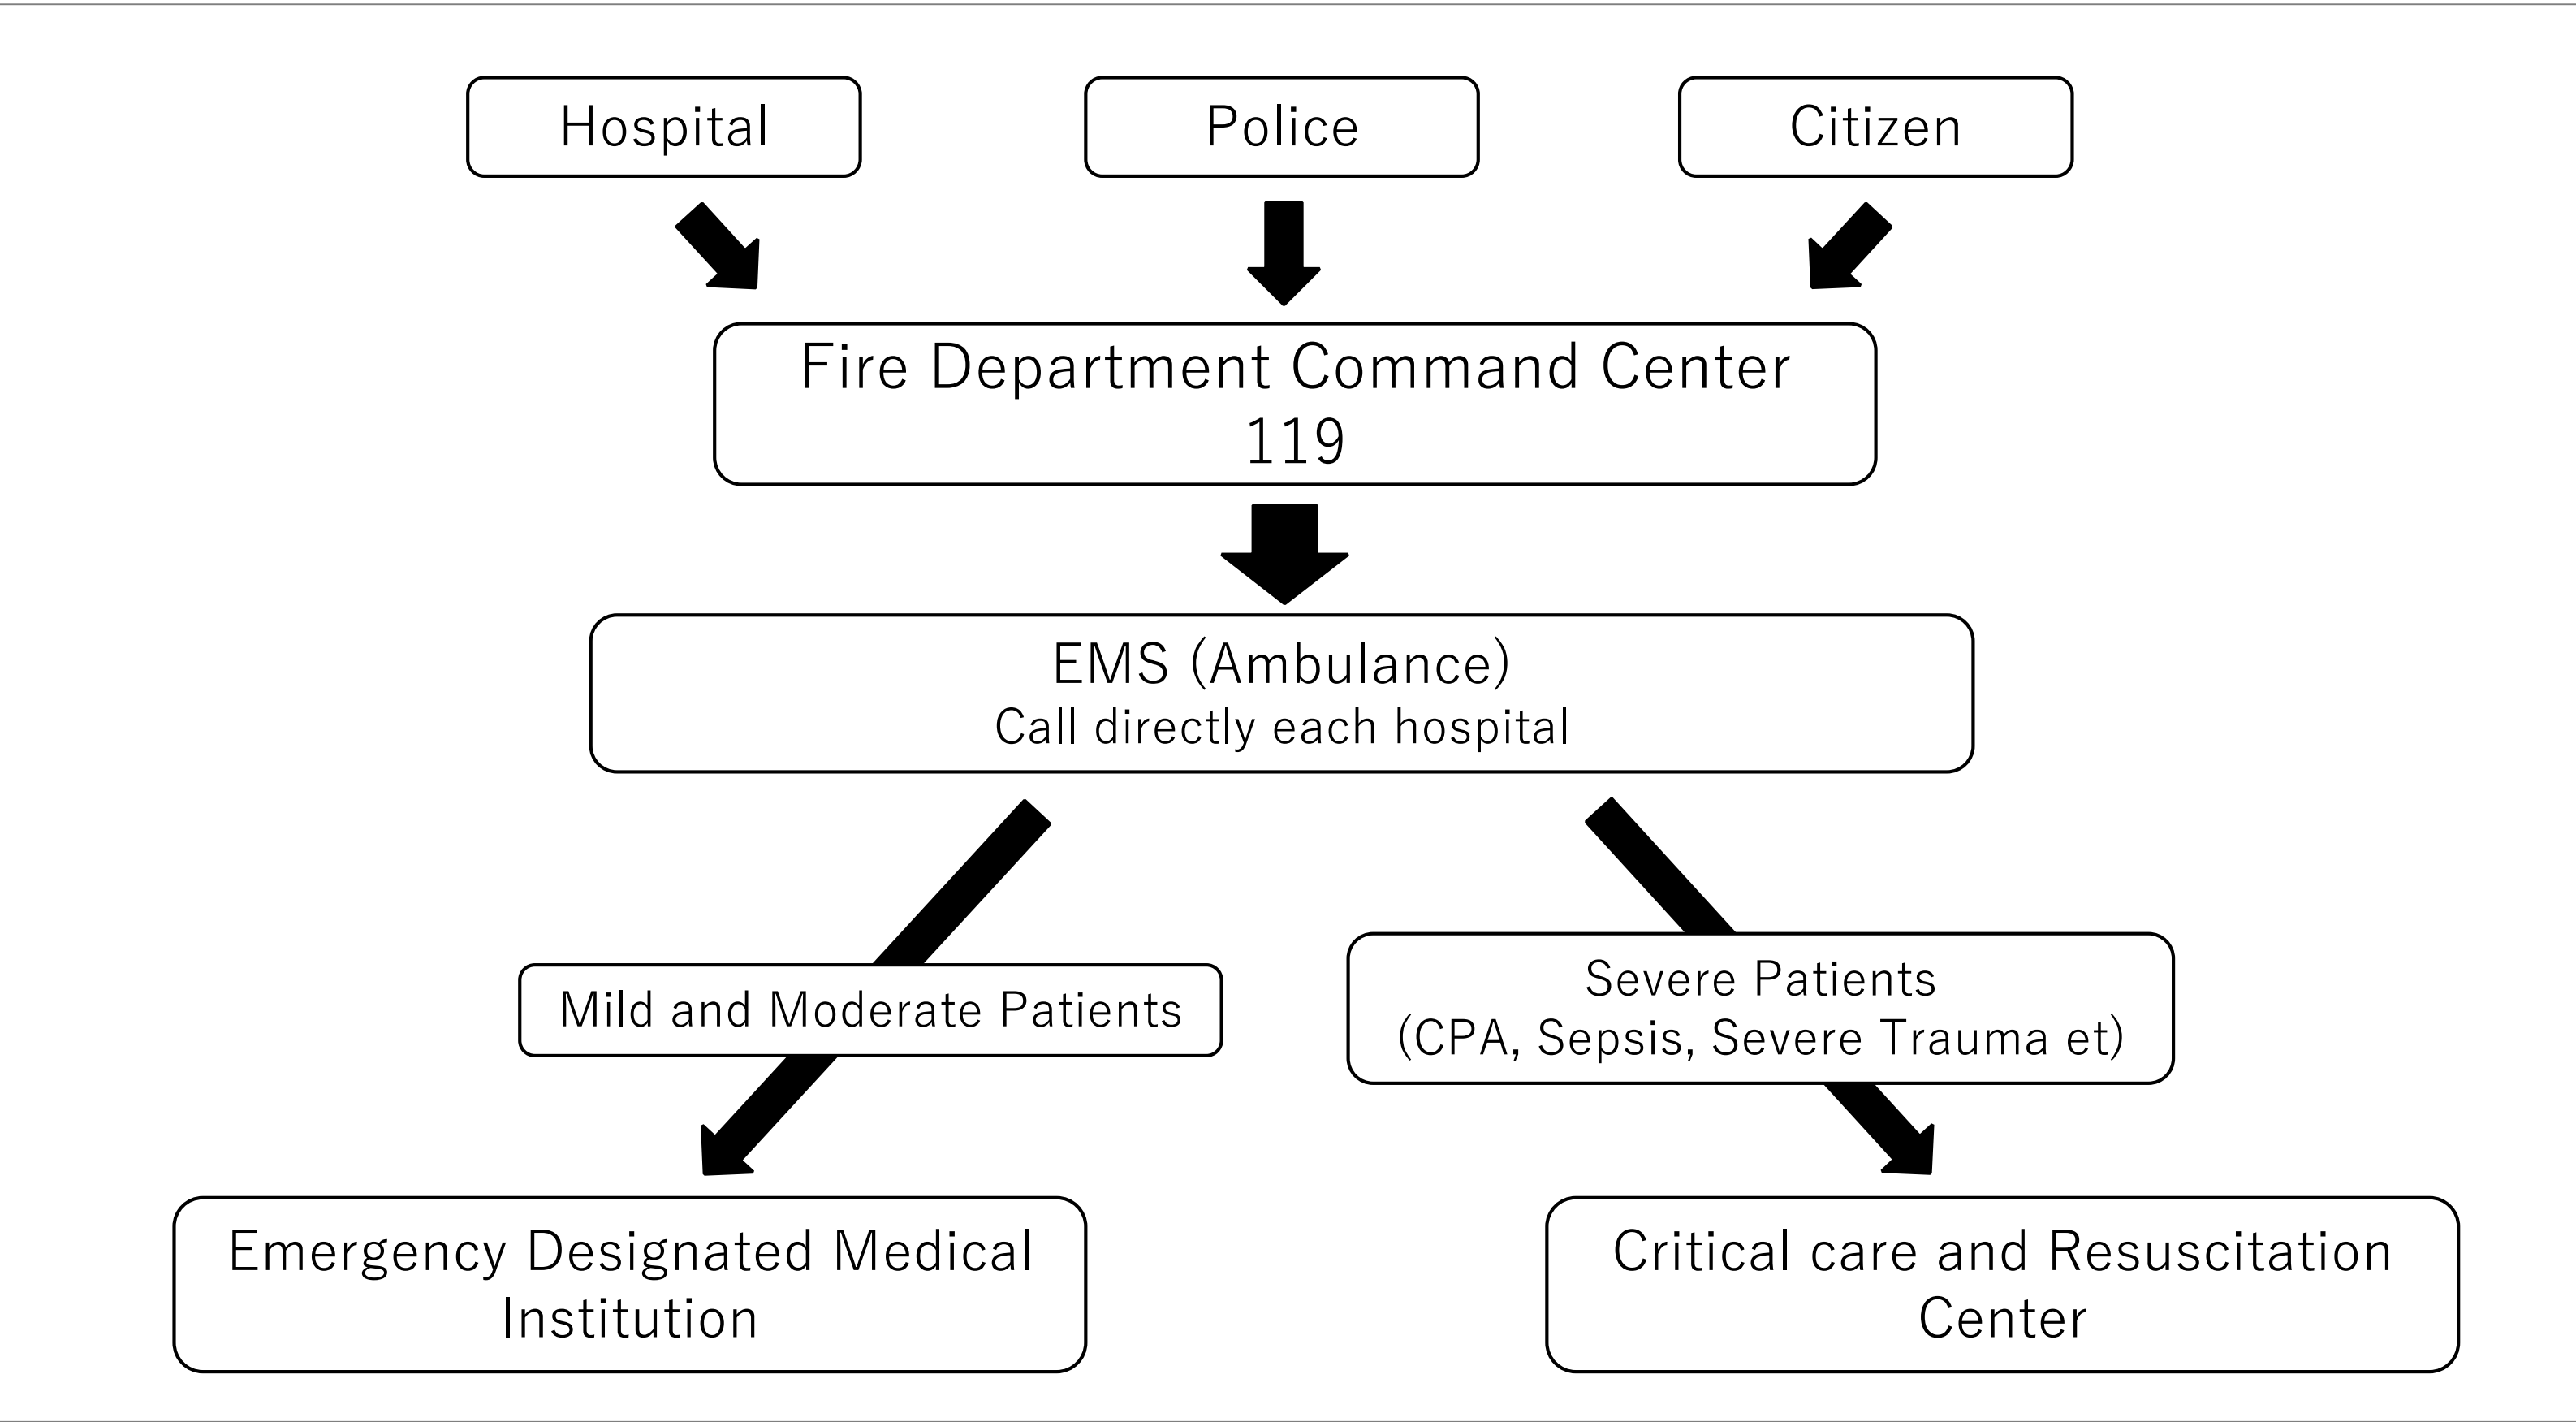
Hospital

Police

Citizen

Fire Department Command Center
119

EMS (Ambulance)
Call directly each hospital

Mild and Moderate Patients

Severe Patients
(CPA, Sepsis, Severe Trauma et)

Emergency Designated Medical Institution

Critical care and Resuscitation Center